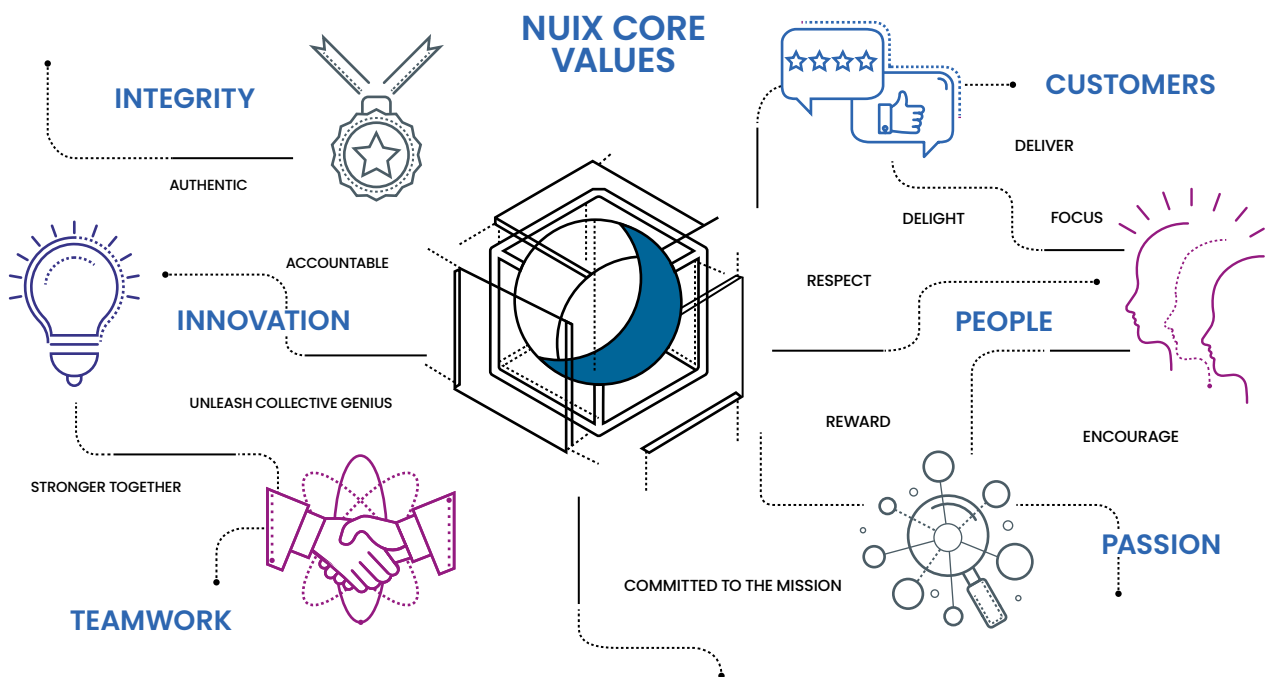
NUIX CORE VALUES

INTEGRITY

AUTHENTIC

ACCOUNTABLE

INNOVATION

UNLEASH COLLECTIVE GENIUS

STRONGER TOGETHER

TEAMWORK

CUSTOMERS

DELIVER

DELIGHT

FOCUS

RESPECT

PEOPLE

REWARD

ENCOURAGE

PASSION

COMMITTED TO THE MISSION